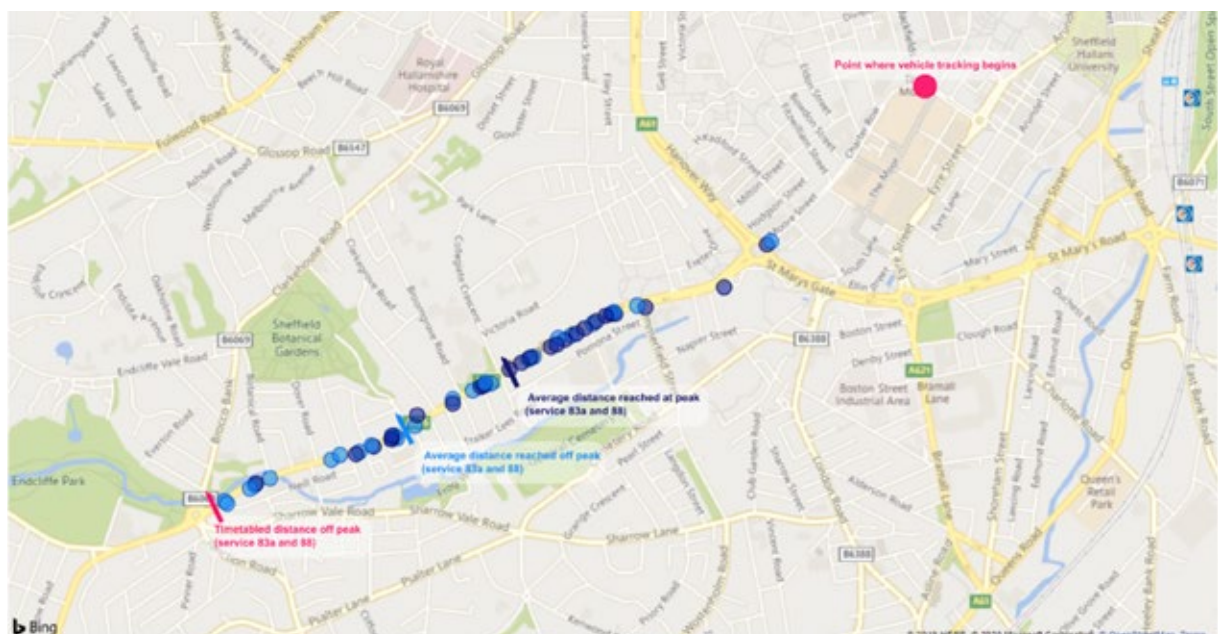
Point where vehicle tracking begins

Average distance reached at peak (service 83a and 88)

Average distance reached off peak (service 83a and 88)

Timetabled distance off peak (service 83a and 88)

Royal Hallamshire Hospital

Sheffield Hallam University

Sheffield Botanical Gardens

Endcliffe Park

Boston Street Industrial Area

Bramall Lane

Queen's Retail Park

Fulwood Road

Glossop Road

B6547

B6069

B6069

A61

St Marys Gate

St Marys Road

B6388

A621

B6388

A61

B6071

Clarkehouse Road

Ecclesall Road

Sharrow Vale Road

Sharrow Lane

Pomona Street

Napier Street

Boston Street

Denby Street

Clough Road

Hanover Way

Eyre Street

Mary Street

Queens Road

Bramall Lane

Shoreham Street

Charlotte Road

Club Garden Road

London Road

Victoria Road

Park Lane

Collegiate Crescent

Botanical Road

Endcliffe Vale Road

Bocco Bank

Wostenholm Road

Pearl Street

Psalter Lane

Everton Road

Marlborough Road

Melbourne Avenue

Clarkegrove Road

Brunswick Street

Gell Street

Filey Street

Ecclesall Road

Fulwood Road

Pearl Street

Grange Crescent

Alderson Road

Queens Road

Bing